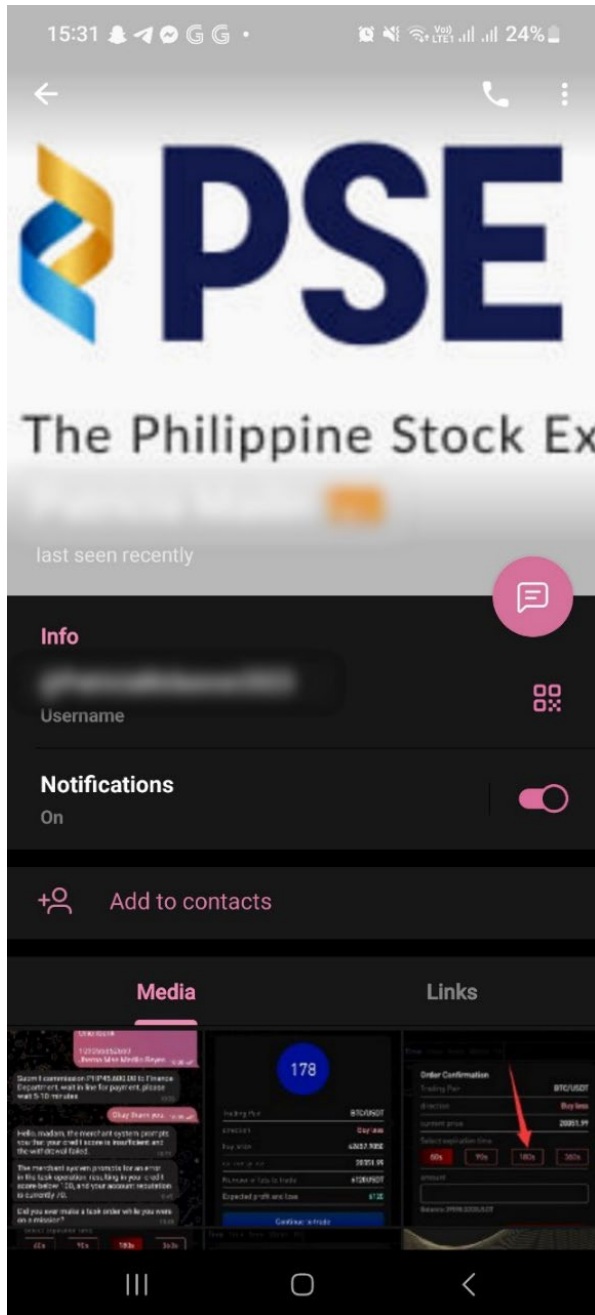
15:31 24%

PSE

The Philippine Stock Ex

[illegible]

last seen recently

Info

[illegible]

Username

Notifications

On

Add to contacts

Media

Links

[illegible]

178

Trading Pair BTC/USDT

Buy less

Continue to trade

Order Confirmation

Trading Pair BTC/USDT

direction Buy less

current price

Select expiration time

60s 90s 180s 360s

amount